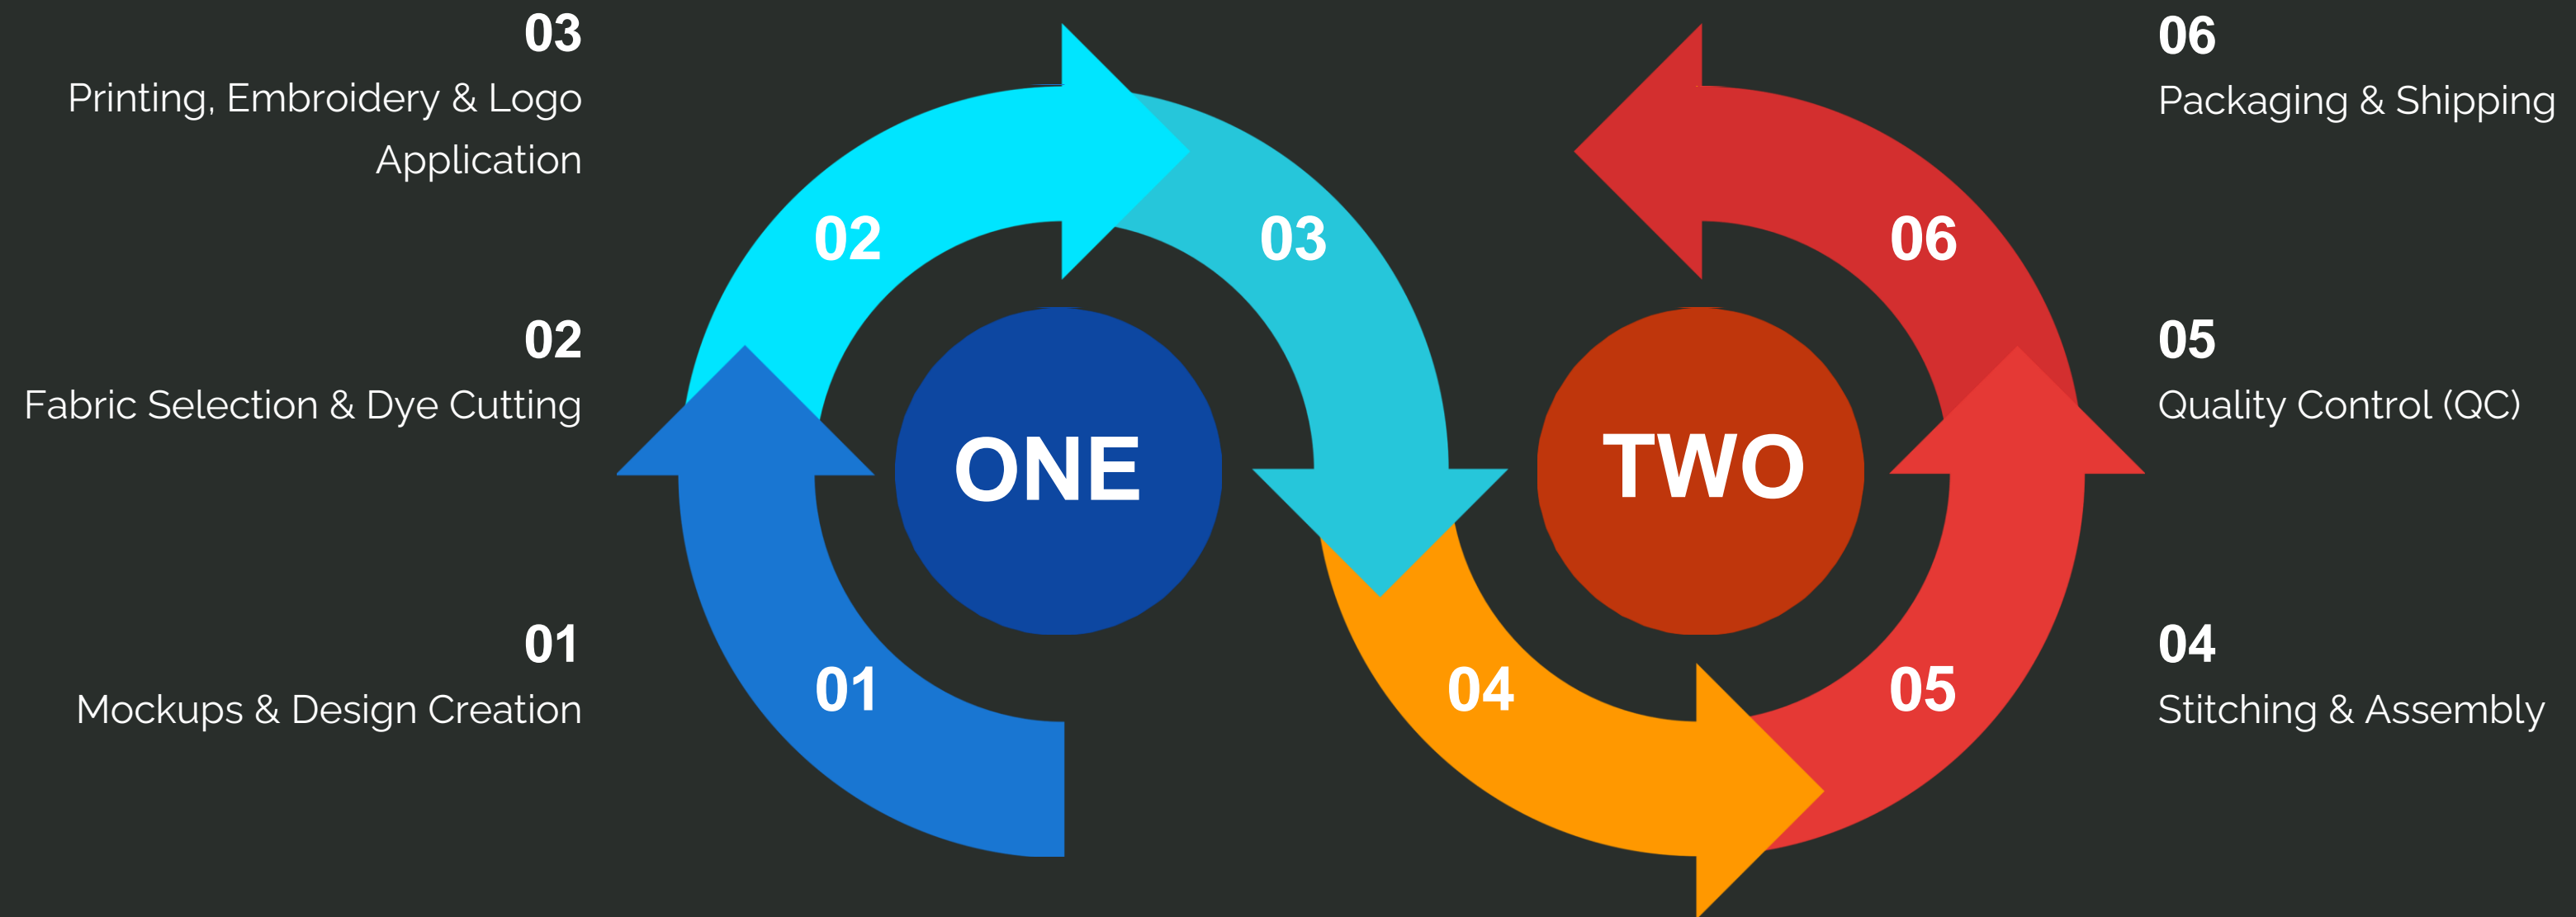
03
Printing, Embroidery & Logo Application

02
Fabric Selection & Dye Cutting

01
Mockups & Design Creation

02
03
ONE
01
04
TWO
06
05

06
Packaging & Shipping

05
Quality Control (QC)

04
Stitching & Assembly